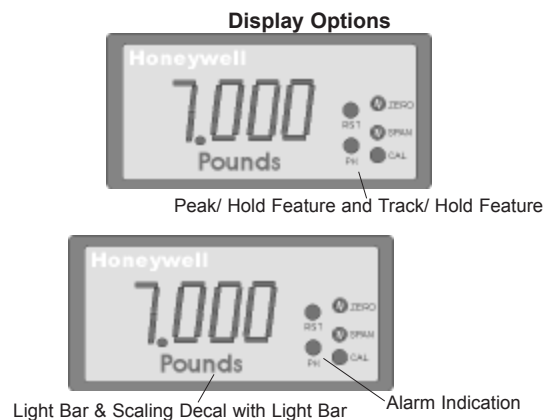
Display Options

Honeywell
7.000
Pounds
RST
PH
ZERO
SPAN
CAL

Peak/ Hold Feature and Track/ Hold Feature

Honeywell
7.000
Pounds
RST
PH
ZERO
SPAN
CAL

Light Bar & Scaling Decal with Light Bar

Alarm Indication